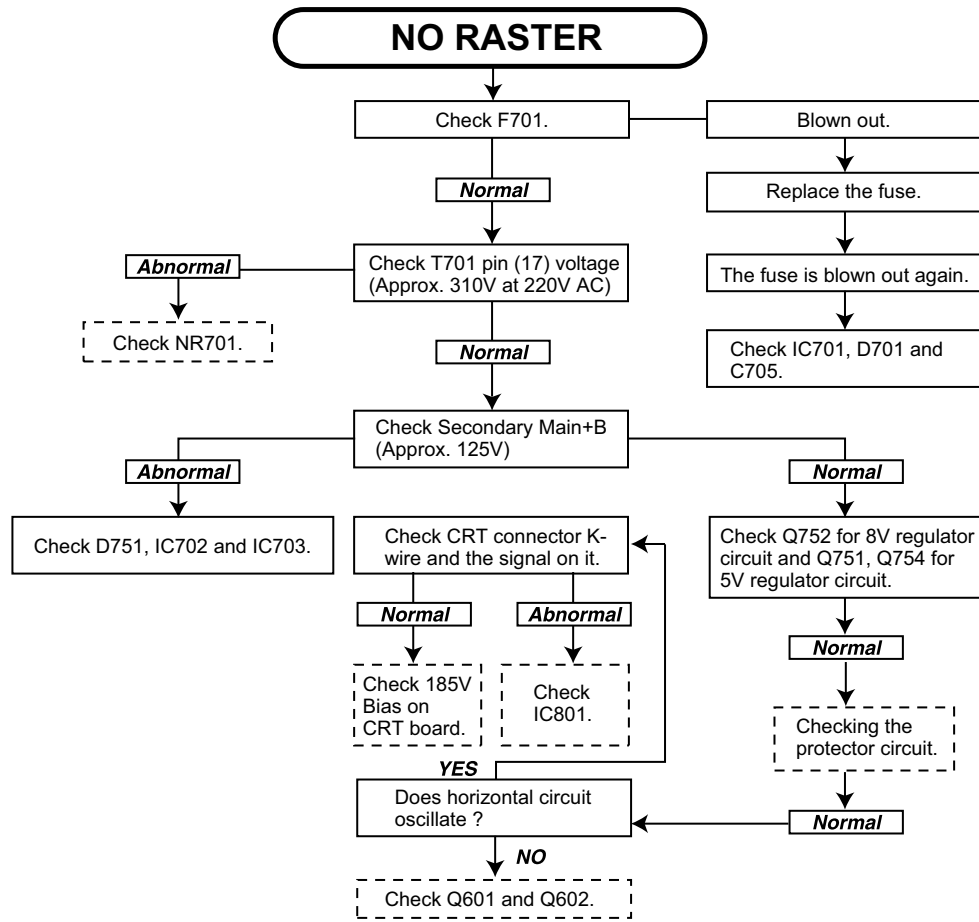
NO RASTER

Check F701.

Blown out.

Replace the fuse.

The fuse is blown out again.

Check IC701, D701 and C705.

Normal

Check T701 pin (17) voltage (Approx. 310V at 220V AC)

Abnormal

Check NR701.

Normal

Check Secondary Main+B (Approx. 125V)

Abnormal

Check D751, IC702 and IC703.

Check CRT connector K-wire and the signal on it.

Normal

Check 185V Bias on CRT board.

Abnormal

Check IC801.

Normal

Check Q752 for 8V regulator circuit and Q751, Q754 for 5V regulator circuit.

Normal

Checking the protector circuit.

Normal

YES

Does horizontal circuit oscillate ?

NO

Check Q601 and Q602.